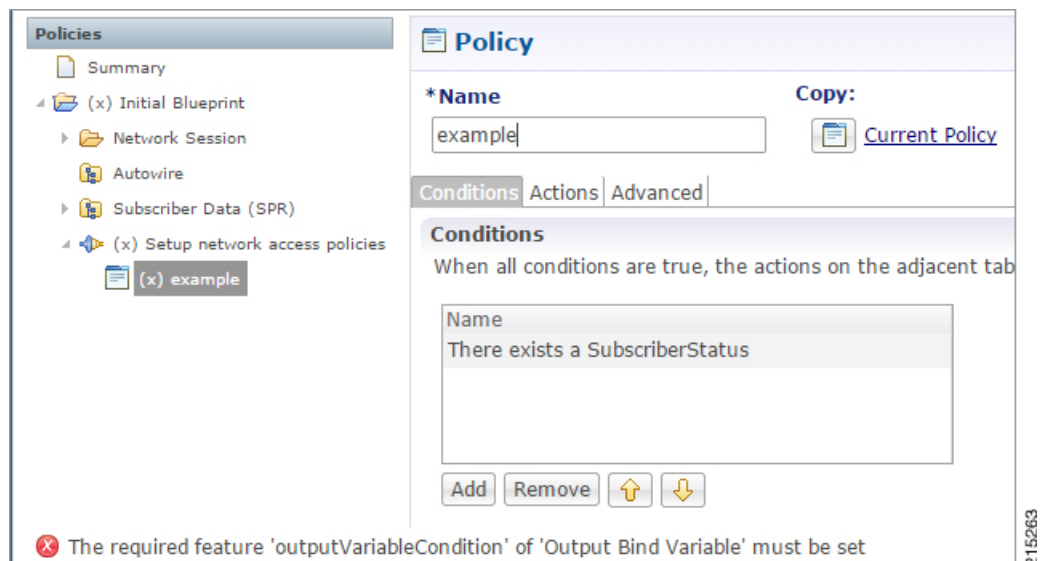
Policies
Summary
(x) Initial Blueprint
Network Session
Autowire
Subscriber Data (SPR)
(x) Setup network access policies
(x) example

Policy
*Name
example
Copy:
Current Policy
Conditions Actions Advanced
Conditions
When all conditions are true, the actions on the adjacent tab

| Name |
|---|
| There exists a SubscriberStatus |

Add Remove

The required feature 'outputVariableCondition' of 'Output Bind Variable' must be set

315263